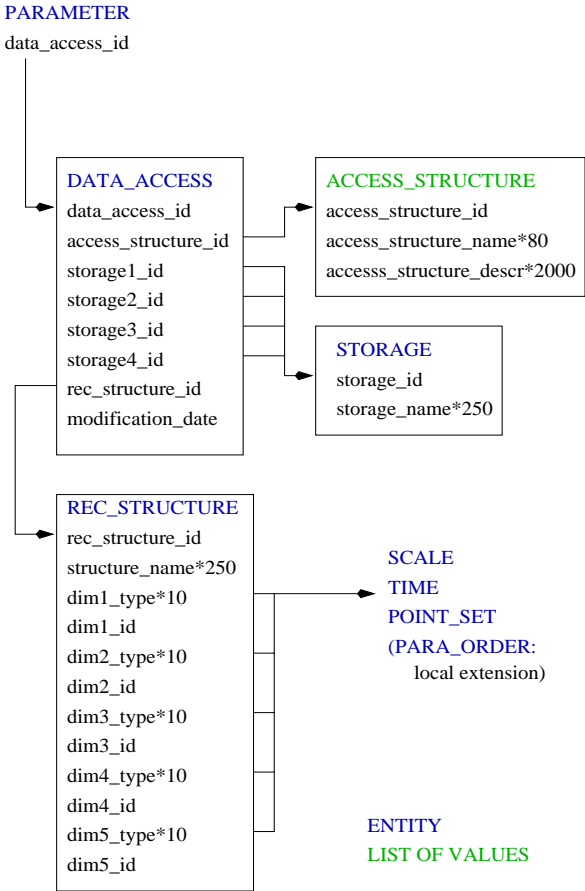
PARAMETER
data_access_id

DATA_ACCESS
data_access_id
access_structure_id
storage1_id
storage2_id
storage3_id
storage4_id
rec_structure_id
modification_date

ACCESS_STRUCTURE
access_structure_id
access_structure_name*80
accesss_structure_descr*2000

STORAGE
storage_id
storage_name*250

REC_STRUCTURE
rec_structure_id
structure_name*250
dim1_type*10
dim1_id
dim2_type*10
dim2_id
dim3_type*10
dim3_id
dim4_type*10
dim4_id
dim5_type*10
dim5_id

SCALE
TIME
POINT_SET
(PARA_ORDER:
local extension)

ENTITY
LIST OF VALUES